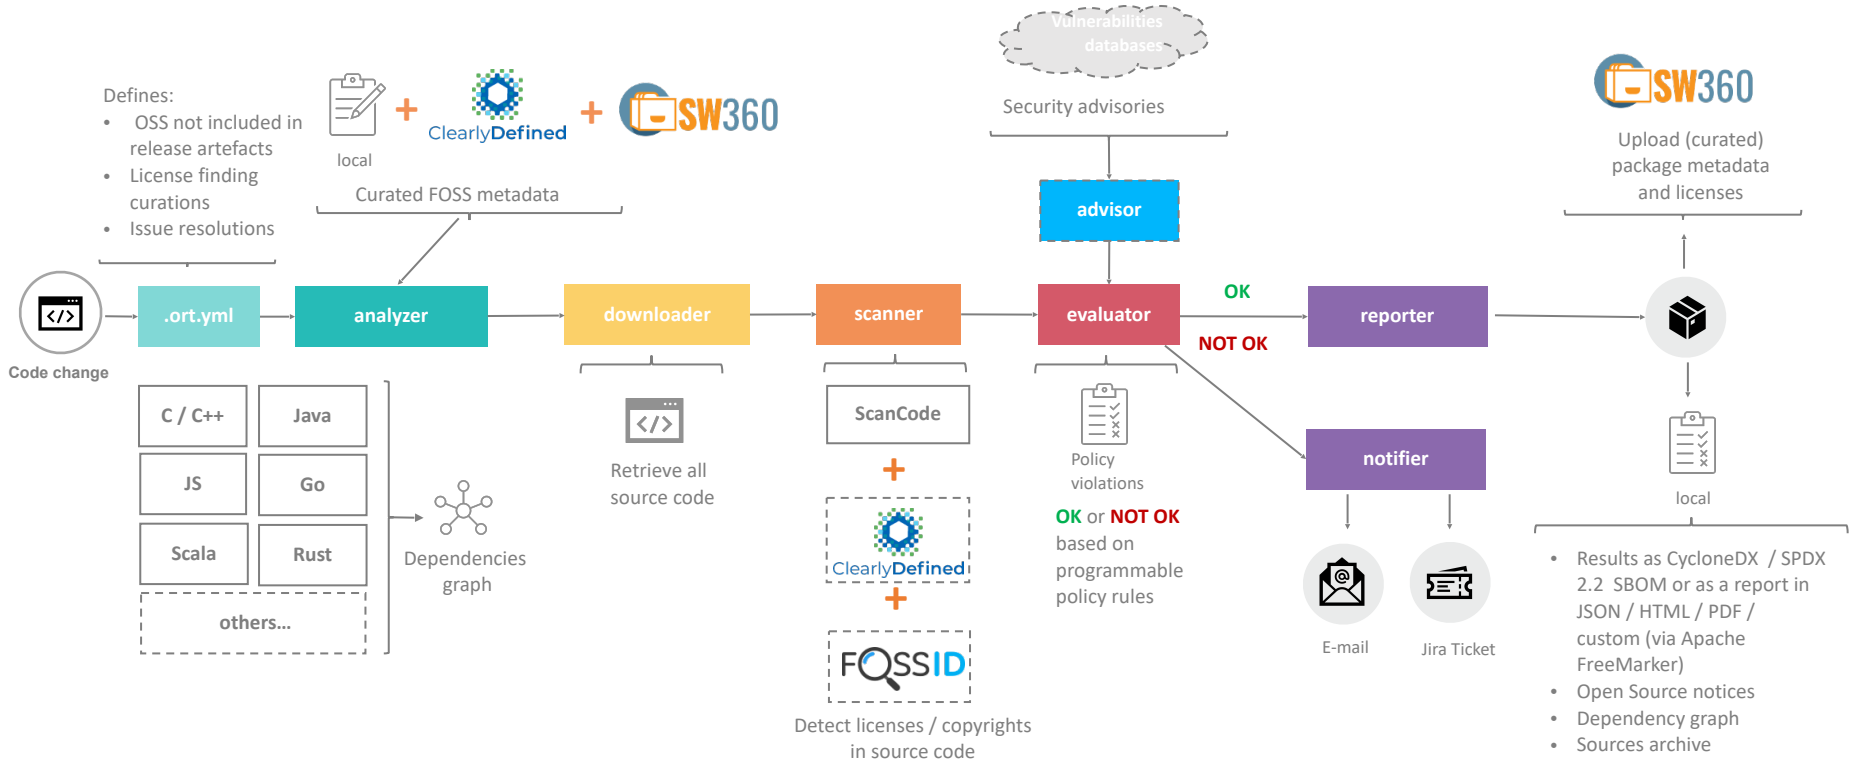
Defines:
• OSS not included in release artefacts
• License finding curations
• Issue resolutions

local + ClearlyDefined + SW360

Curated FOSS metadata

Vulnerabilities databases

Security advisories

SW360

Upload (curated) package metadata and licenses

Code change

.ort.yml

analyzer

downloader

scanner

advisor

evaluator

OK

NOT OK

reporter

notifier

C / C++

Java

JS

Go

Scala

Rust

others...

Dependencies graph

Retrieve all source code

ScanCode

+

ClearlyDefined

+

FOSSID

Detect licenses / copyrights in source code

Policy violations

OK or NOT OK based on programmable policy rules

E-mail

Jira Ticket

local

• Results as CycloneDX / SPDX 2.2 SBOM or as a report in JSON / HTML / PDF / custom (via Apache FreeMarker)
• Open Source notices
• Dependency graph
• Sources archive